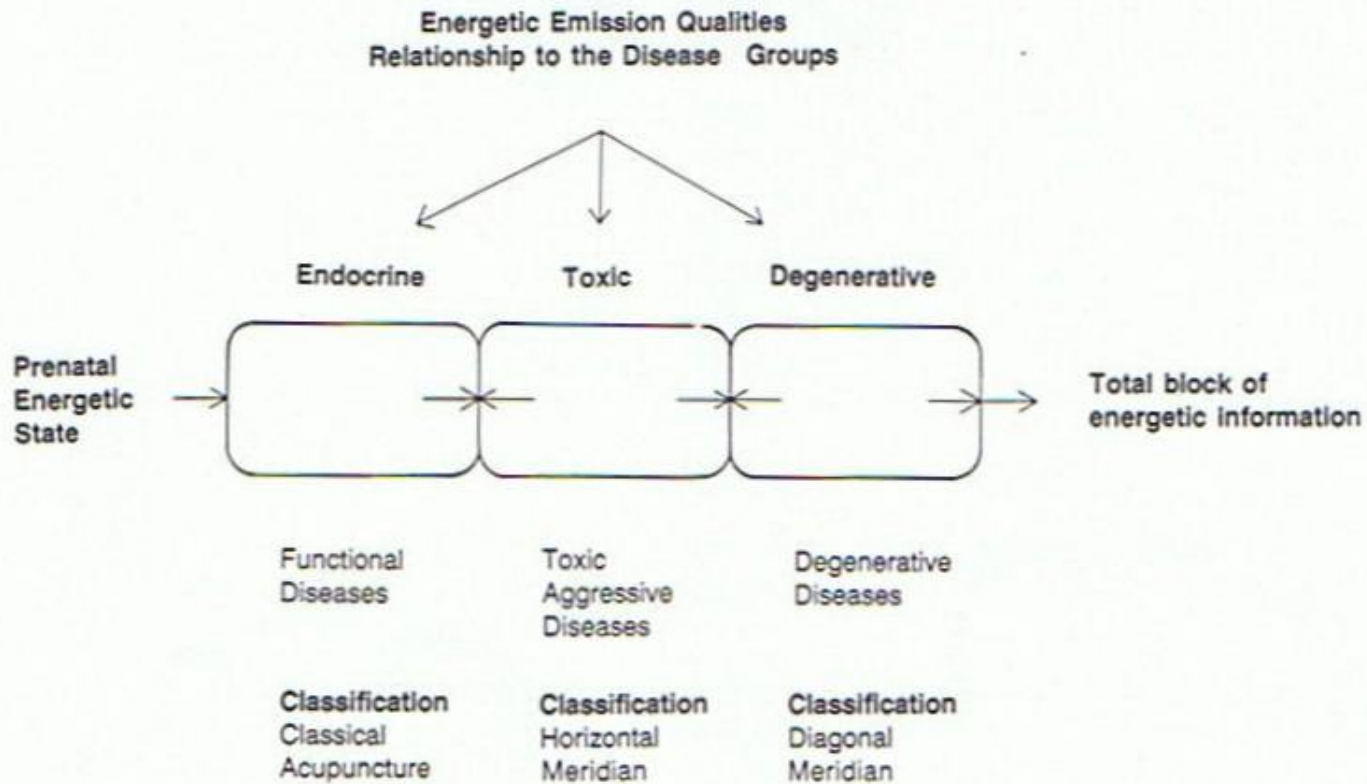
Energetic Emission Qualities
Relationship to the Disease Groups

Endocrine

Toxic

Degenerative

Prenatal Energetic State

Total block of energetic information

Functional Diseases

Toxic Aggressive Diseases

Degenerative Diseases

Classification
Classical Acupuncture

Classification
Horizontal Meridian

Classification
Diagonal Meridian